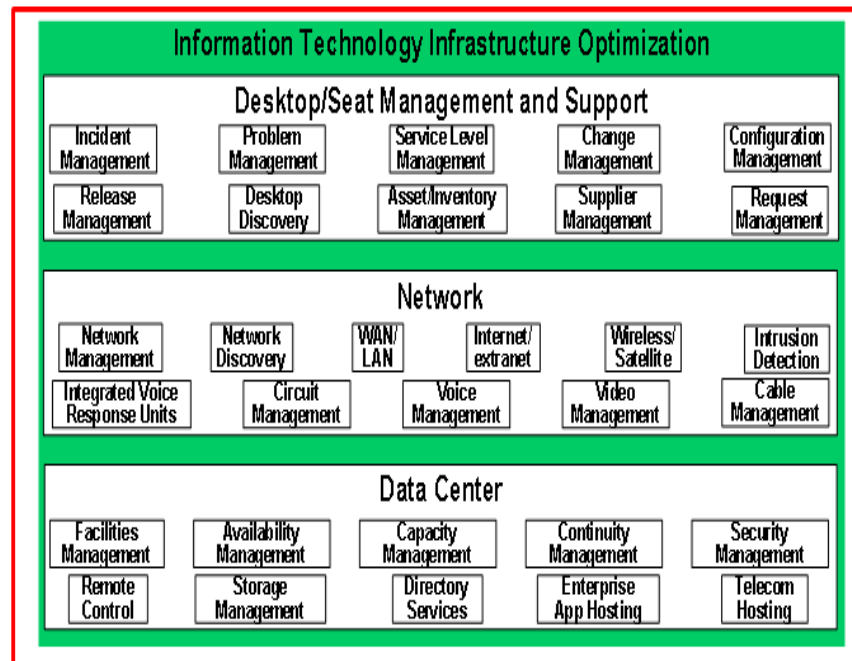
Information Technology Infrastructure Optimization

Desktop/Seat Management and Support

Incident Management

Problem Management

Service Level Management

Change Management

Configuration Management

Release Management

Desktop Discovery

Asset/Inventory Management

Supplier Management

Request Management

Network

Network Management

Network Discovery

WAN/ LAN

Internet/ extranet

Wireless/ Satellite

Intrusion Detection

Integrated Voice Response Units

Circuit Management

Voice Management

Video Management

Cable Management

Data Center

Facilities Management

Availability Management

Capacity Management

Continuity Management

Security Management

Remote Control

Storage Management

Directory Services

Enterprise App Hosting

Telecom Hosting